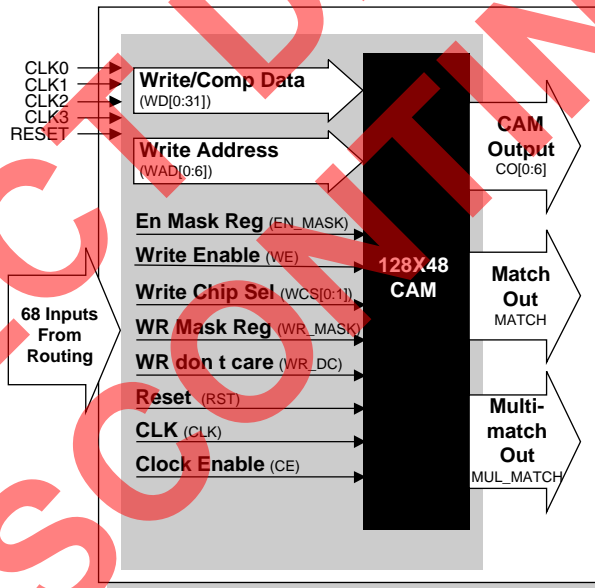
CLK0
CLK1
CLK2
CLK3
RESET

Write/Comp Data
(WD[0:31])

Write Address
(WAD[0:6])

En Mask Reg (EN_MASK)
Write Enable (WE)
Write Chip Sel (WCS[0:1])
WR Mask Reg (WR_MASK)
WR don t care (WR_DC)
Reset (RST)
CLK (CLK)
Clock Enable (CE)

68 Inputs From Routing

128X48 CAM

CAM Output
CO[0:6]

Match Out
MATCH

Multi-match Out
MUL_MATCH

DISCONTINUED